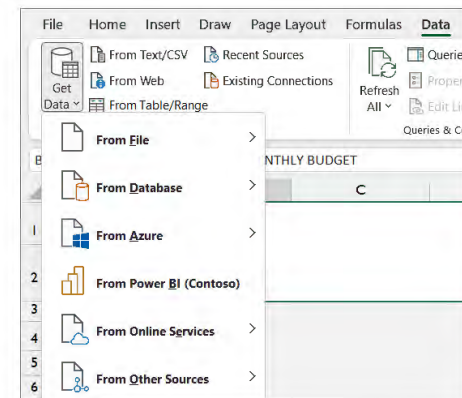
File Home Insert Draw Page Layout Formulas Data

Get Data
From Text/CSV
From Web
From Table/Range
Recent Sources
Existing Connections
Refresh All
Querie
Prope
Edit Li
Queries & C

NTHLY BUDGET
C
1
2
3
4
5
6

From File
From Database
From Azure
From Power BI (Contoso)
From Online Services
From Other Sources